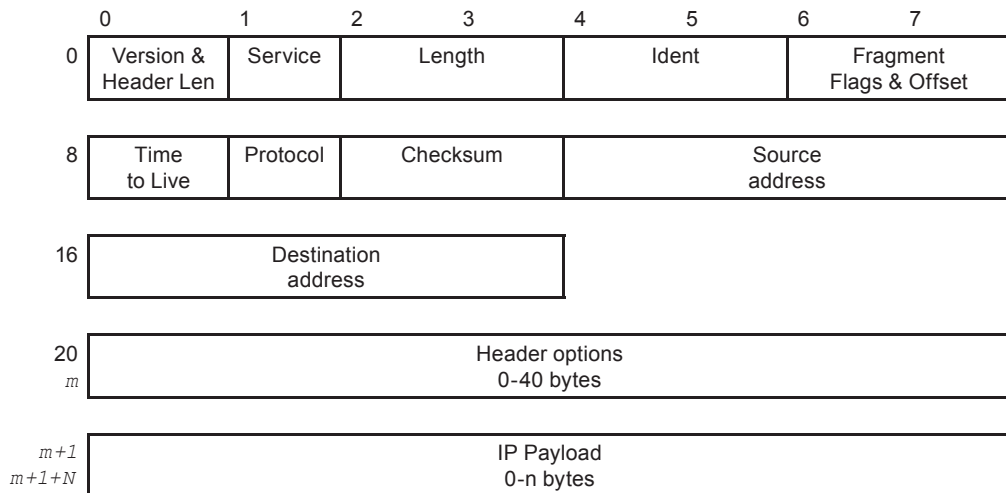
0 1 2 3 4 5 6 7

0 Version & Header Len | Service | Length | Ident | Fragment Flags & Offset

8 Time to Live | Protocol | Checksum | Source address

16 Destination address

20
$m$
Header options
0-40 bytes

$m+1$
$m+1+N$
IP Payload
0-n bytes